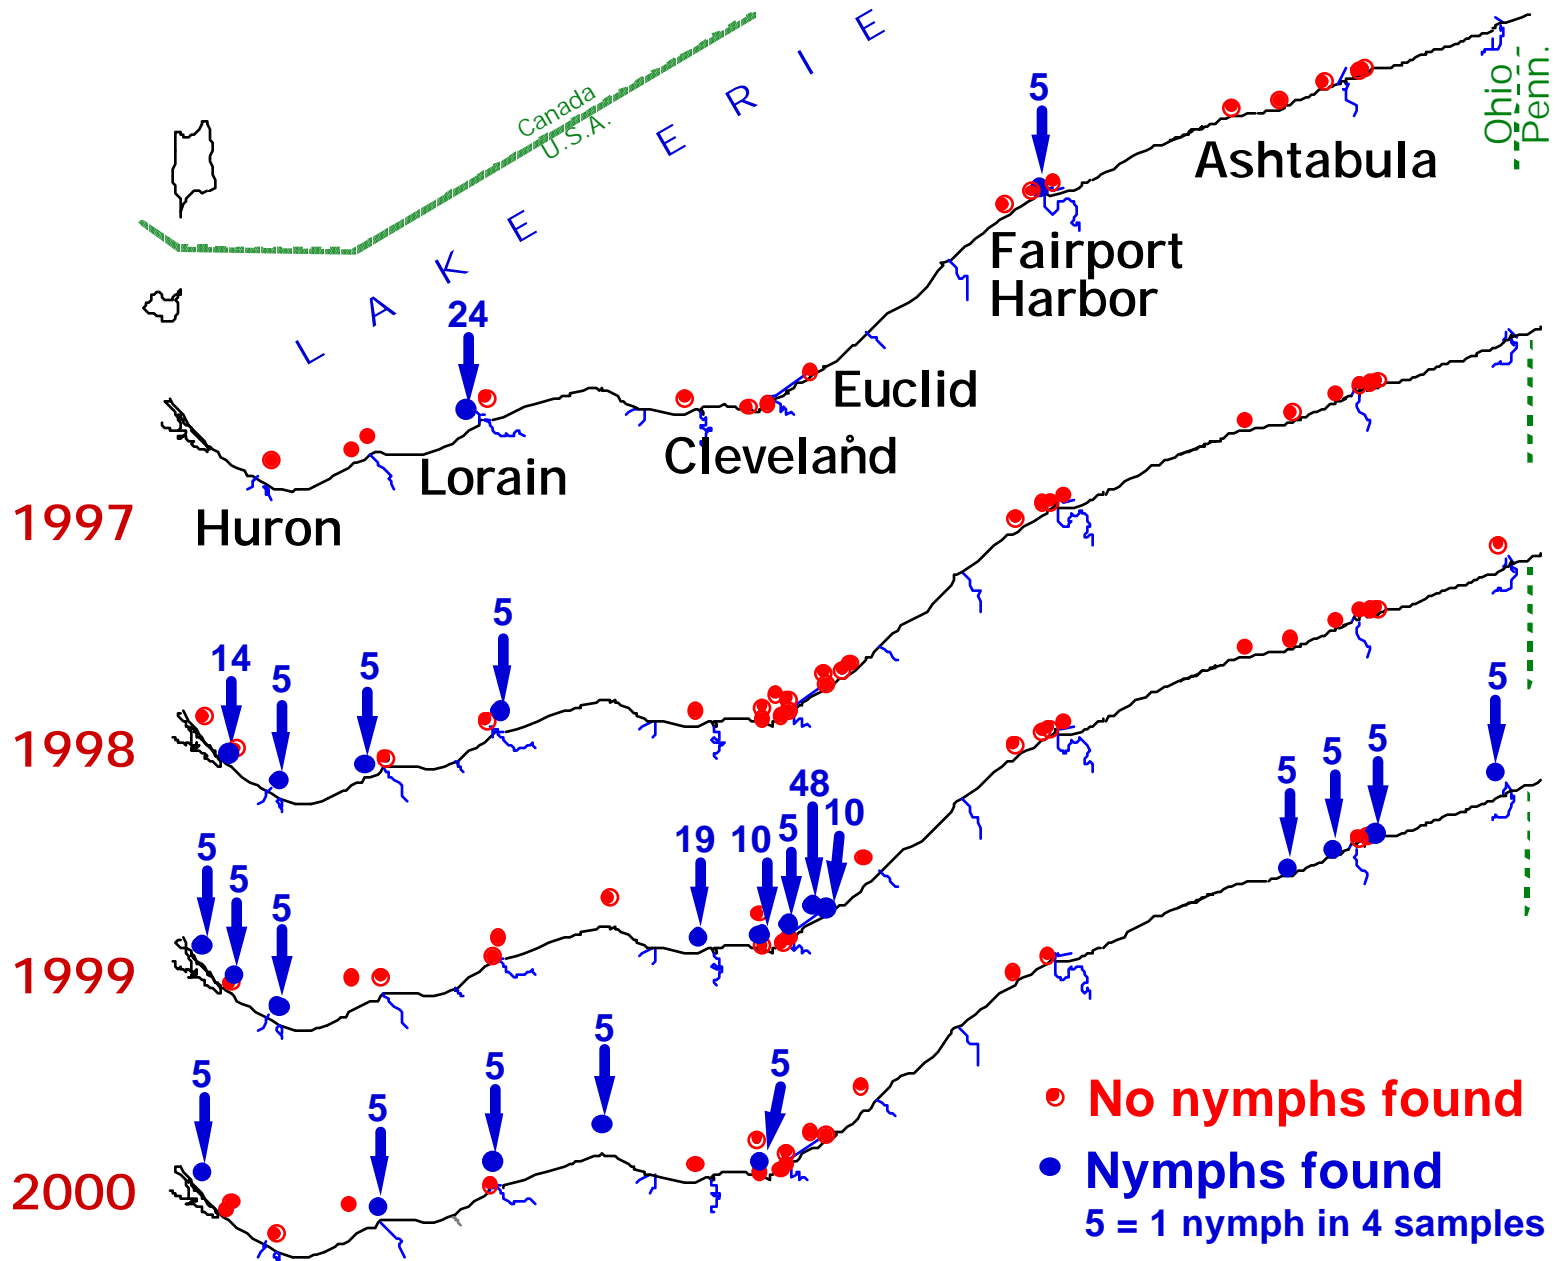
LAKE ERIE

Canada
U.S.A.

Ohio
Penn.

5
Ashtabula
Fairport Harbor
24
Euclid
Lorain
Cleveland
Huron
1997

14
5
5
5
1998
5

5
5
5
19
10
5
48
10
5
5
5
1999

5
5
5
5
5
2000

No nymphs found
Nymphs found
5 = 1 nymph in 4 samples